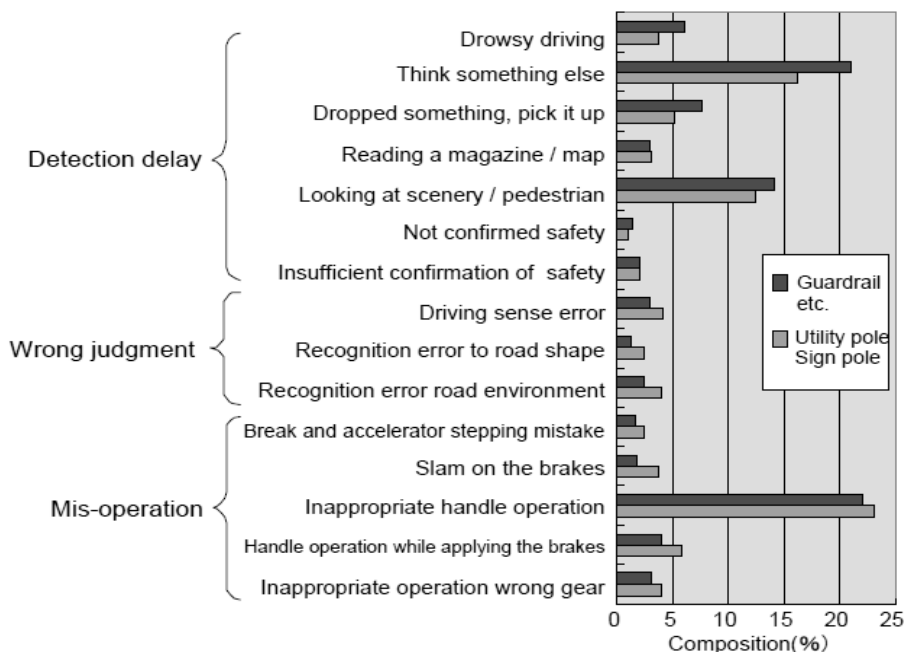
Detection delay
Drowsy driving
Think something else
Dropped something, pick it up
Reading a magazine / map
Looking at scenery / pedestrian
Not confirmed safety
Insufficient confirmation of safety

Wrong judgment
Driving sense error
Recognition error to road shape
Recognition error road environment

Mis-operation
Break and accelerator stepping mistake
Slam on the brakes
Inappropriate handle operation
Handle operation while applying the brakes
Inappropriate operation wrong gear

Guardrail etc.
Utility pole Sign pole

0 5 10 15 20 25
Composition(%)